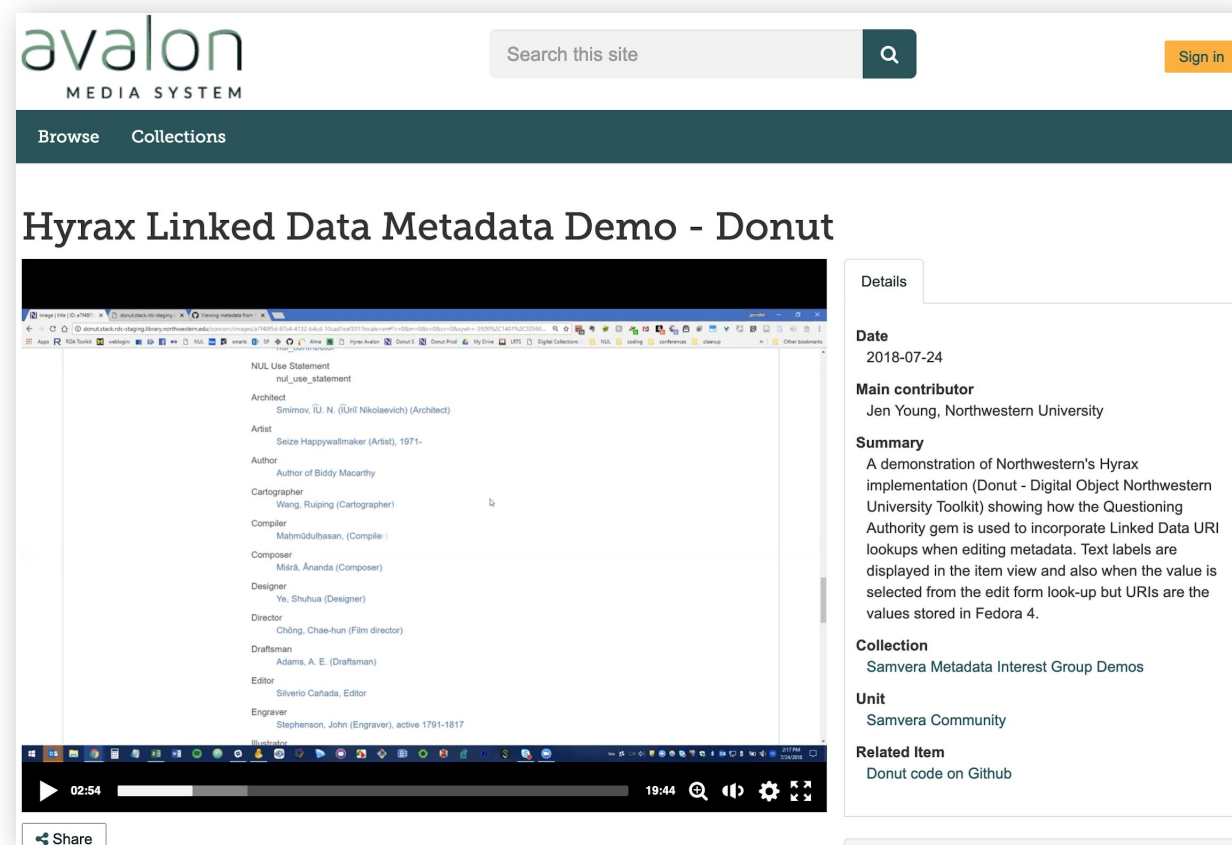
avalon
MEDIA SYSTEM

Search this site

Sign in

Browse Collections

Hyrax Linked Data Metadata Demo - Donut

NUL Use Statement
nul_use_statement
Architect
Smirnov, ĪU. N. (ĪUriĭ Nikolaevich) (Architect)
Artist
Seize Happywallmaker (Artist), 1971-
Author
Author of Biddy Macarthy
Cartographer
Wang, Ruiping (Cartographer)
Compiler
Maḥmūdulḥasan, (Compiler)
Composer
Miśrā, Ānanda (Composer)
Designer
Ye, Shuhua (Designer)
Director
Chŏng, Chae-hun (Film director)
Draftsman
Adams, A. E. (Draftsman)
Editor
Silverio Cañada, Editor
Engraver
Stephenson, John (Engraver), active 1791-1817
Illustrator

02:54 19:44

Share

Details

Date
2018-07-24

Main contributor
Jen Young, Northwestern University

Summary
A demonstration of Northwestern's Hyrax implementation (Donut - Digital Object Northwestern University Toolkit) showing how the Questioning Authority gem is used to incorporate Linked Data URI lookups when editing metadata. Text labels are displayed in the item view and also when the value is selected from the edit form look-up but URIs are the values stored in Fedora 4.

Collection
Samvera Metadata Interest Group Demos

Unit
Samvera Community

Related Item
Donut code on Github